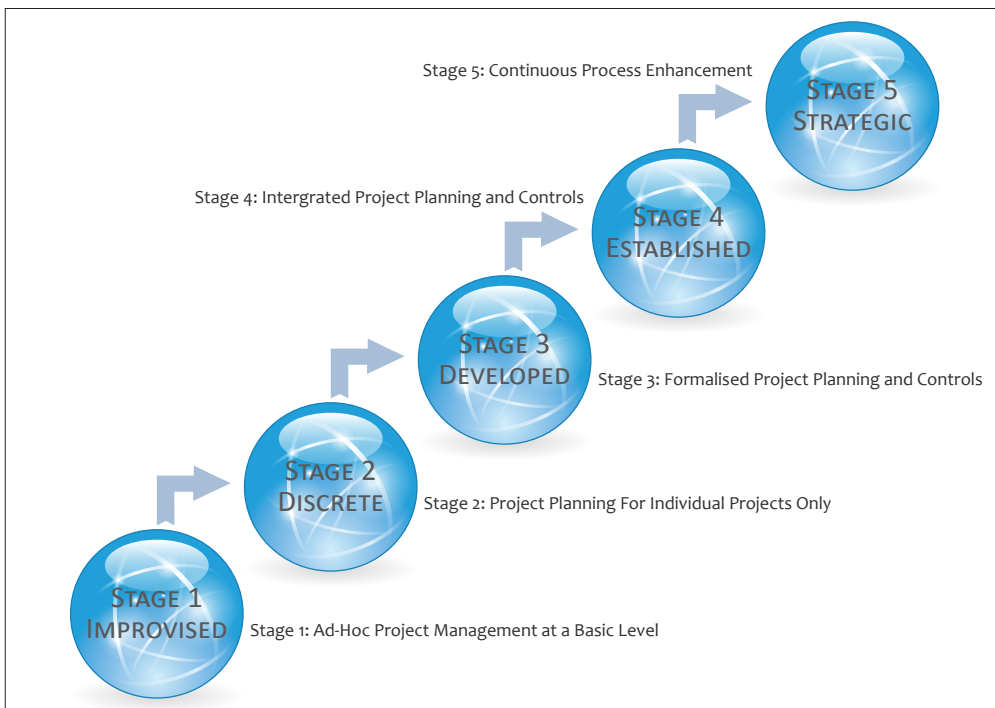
Stage 5: Continuous Process Enhancement

Stage 5
Strategic

Stage 4: Intergrated Project Planning and Controls

Stage 4
Established

Stage 3
Developed

Stage 3: Formalised Project Planning and Controls

Stage 2
Discrete

Stage 2: Project Planning For Individual Projects Only

Stage 1
Improvised

Stage 1: Ad-Hoc Project Management at a Basic Level